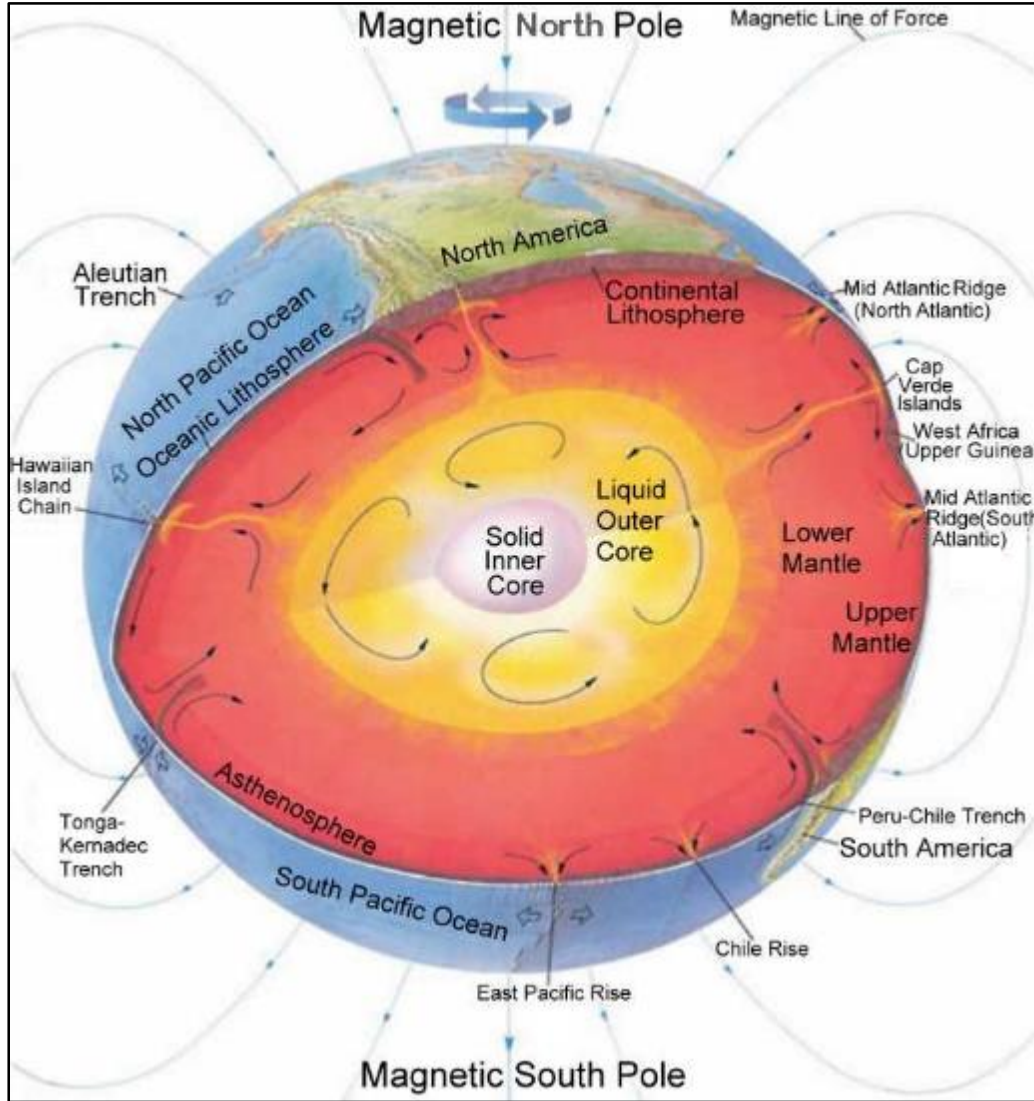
Magnetic North Pole
Magnetic Line of Force
Aleutian Trench
North America
Continental Lithosphere
Mid Atlantic Ridge (North Atlantic)
North Pacific Ocean
Oceanic Lithosphere
Cap Verde Islands
West Africa (Upper Guinea
Hawaiian Island Chain
Liquid Outer Core
Solid Inner Core
Mid Atlantic Ridge(South Atlantic)
Lower Mantle
Upper Mantle
Asthenosphere
Tonga-Kernadec Trench
Peru-Chile Trench
South America
South Pacific Ocean
Chile Rise
East Pacific Rise
Magnetic South Pole